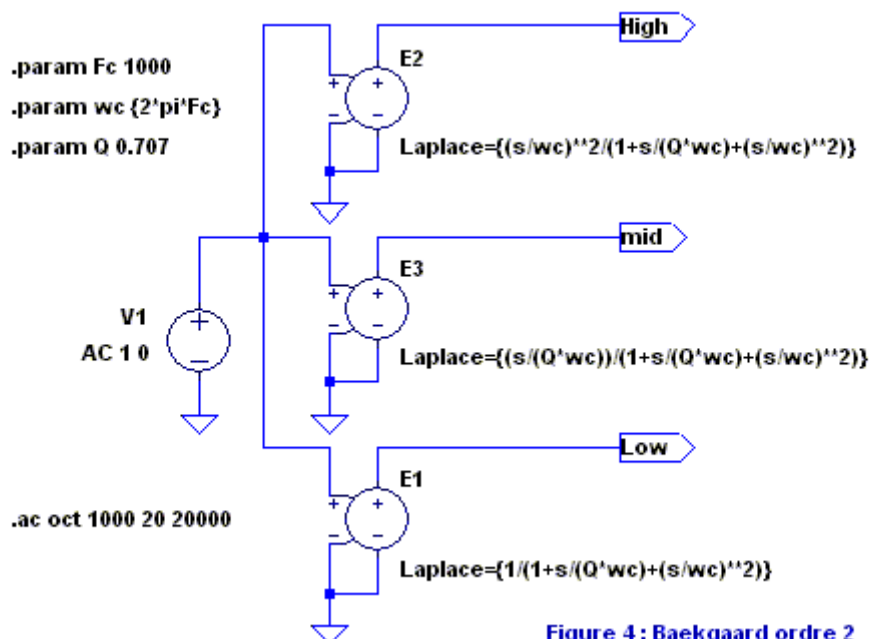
.param Fc 1000

.param wc {2*pi*Fc}

.param Q 0.707

High

E2

Laplace={(s/wc)**2/(1+s/(Q*wc)+(s/wc)**2)}

mid

E3

V1
AC 1 0

Laplace={(s/(Q*wc))/(1+s/(Q*wc)+(s/wc)**2)}

Low

E1

.ac oct 1000 20 20000

Laplace={1/(1+s/(Q*wc)+(s/wc)**2)}

Figure 4 : Baekgaard ordre 2